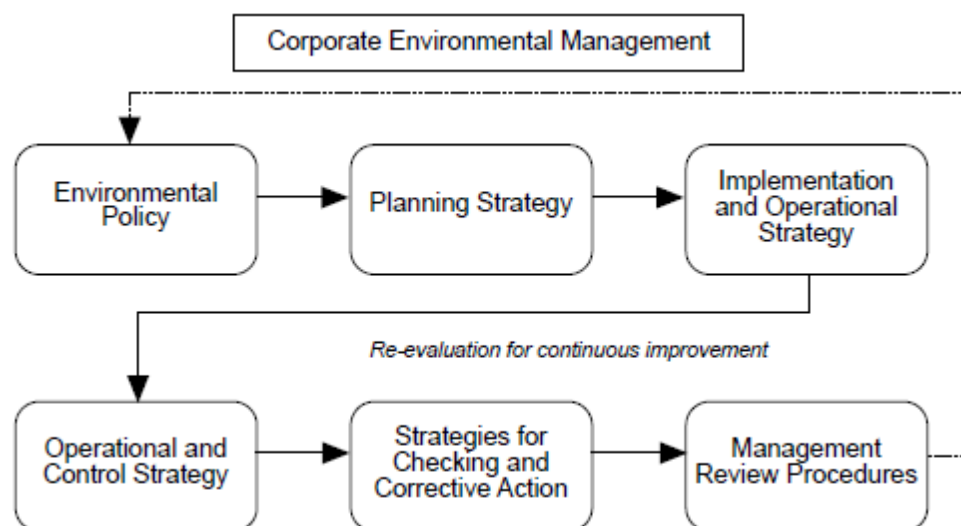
Corporate Environmental Management

Environmental Policy

Planning Strategy

Implementation and Operational Strategy

Re-evaluation for continuous improvement

Operational and Control Strategy

Strategies for Checking and Corrective Action

Management Review Procedures